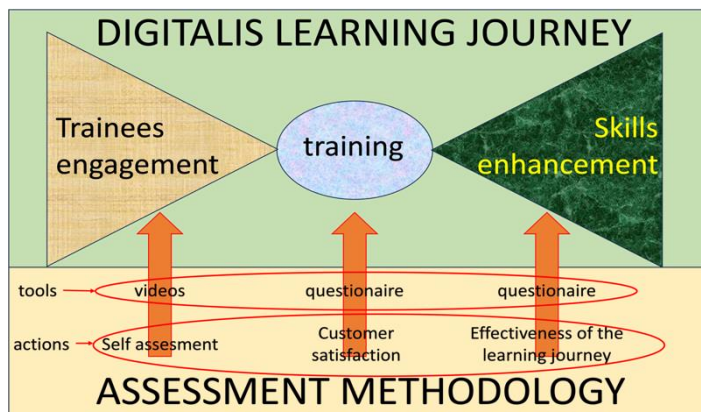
DIGITALIS LEARNING JOURNEY

Trainees engagement

training

Skills enhancement

tools

videos

questionaire

questionaire

actions

Self assesment

Customer satisfaction

Effectiveness of the learning journey

ASSESSMENT METHODOLOGY